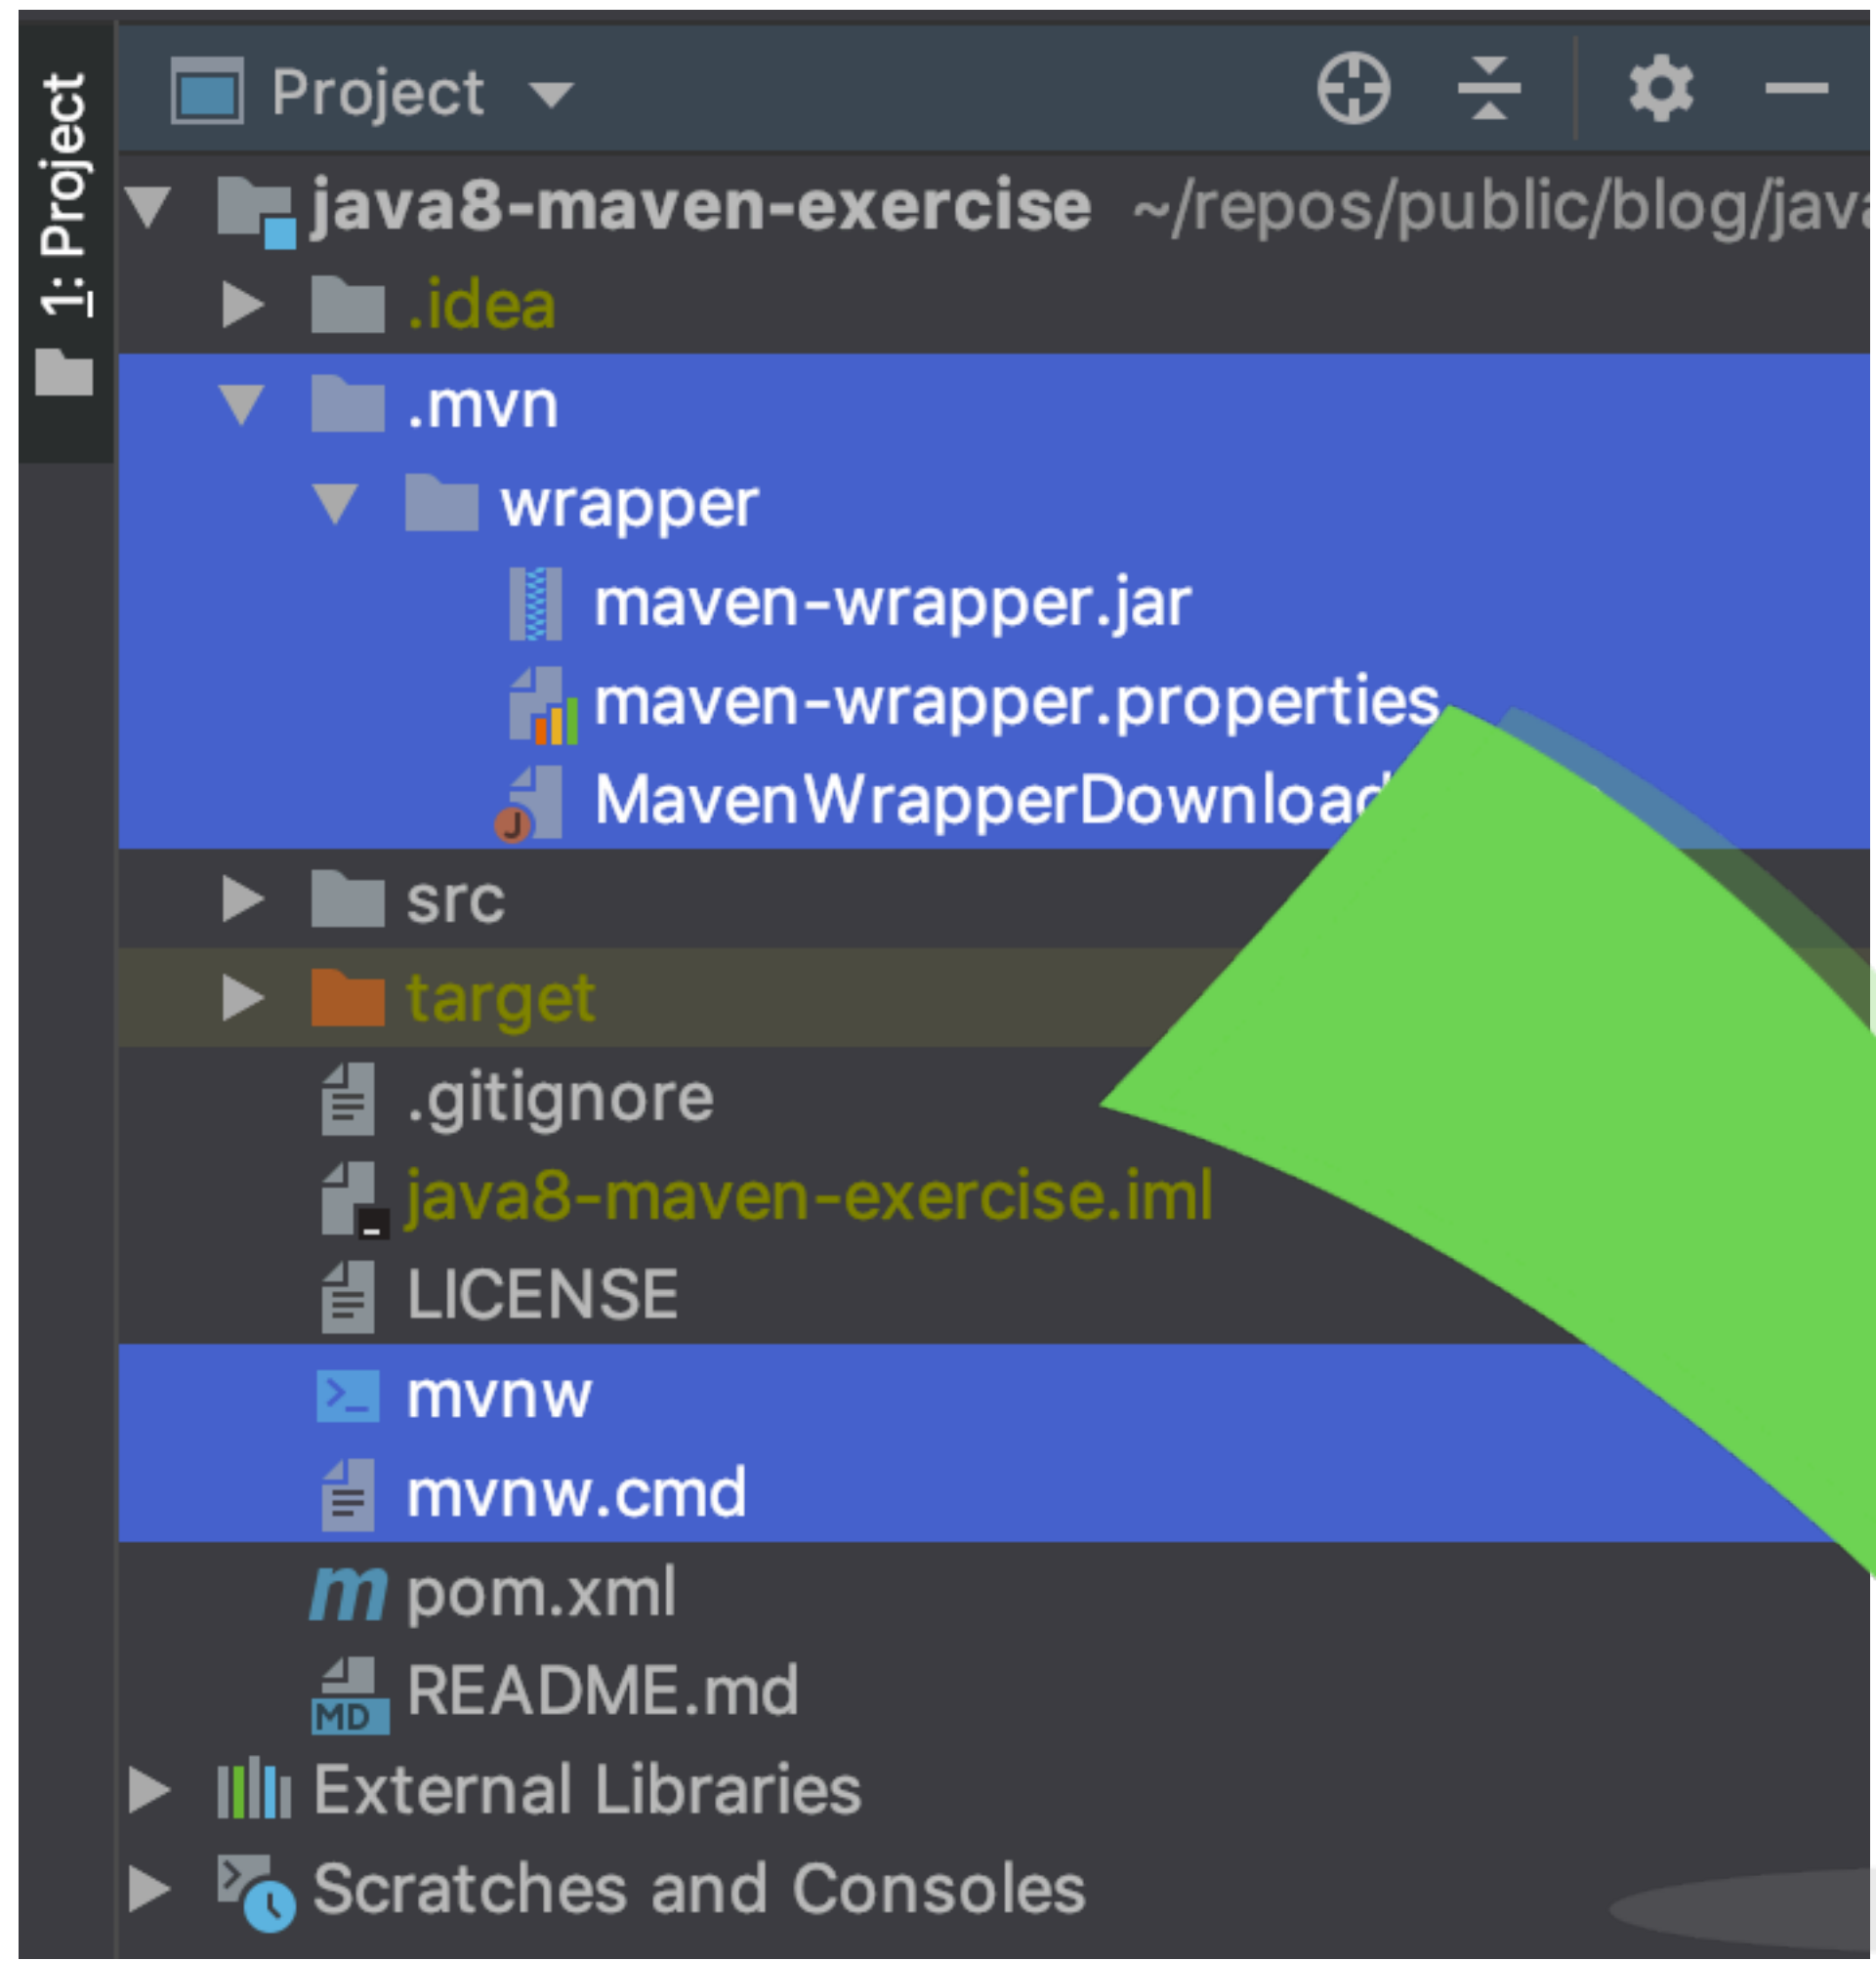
1: Project

Project

java8-maven-exercise ~/repos/public/blog/java

.idea

.mvn

wrapper

maven-wrapper.jar

maven-wrapper.properties

MavenWrapperDownload

src

target

.gitignore

java8-maven-exercise.iml

LICENSE

mvnw

mvnw.cmd

pom.xml

README.md

External Libraries

Scratches and Consoles